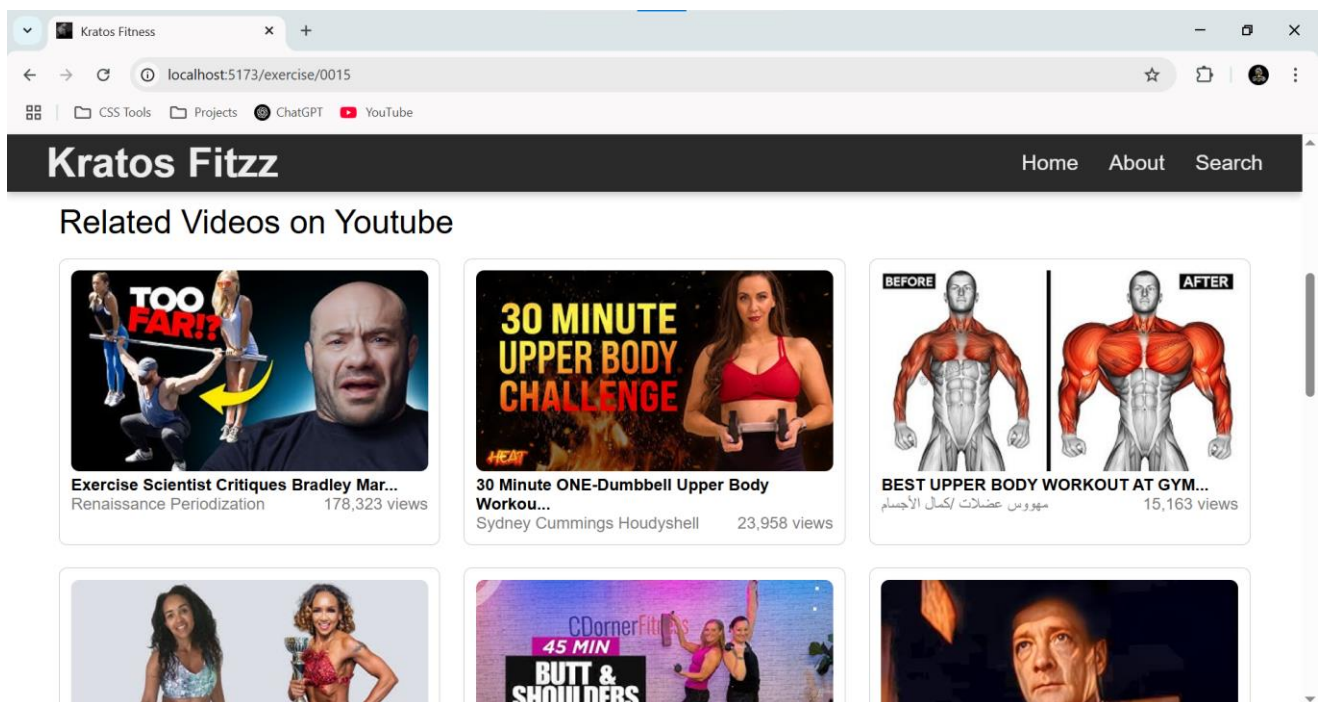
Kratos Fitness

localhost:5173/exercise/0015

CSS Tools Projects ChatGPT YouTube

Kratos Fitzz

Home About Search

Related Videos on Youtube

TOO FAR!?

Exercise Scientist Critiques Bradley Mar...
Renaissance Periodization 178,323 views

30 MINUTE UPPER BODY CHALLENGE
HEAT

30 Minute ONE-Dumbbell Upper Body Workou...
Sydney Cummings Houdyshell 23,958 views

BEFORE AFTER

BEST UPPER BODY WORKOUT AT GYM...
مهووس عضلات /كمال الأجسام 15,163 views

CDornerFitness
45 MIN
BUTT & SHOULDERS